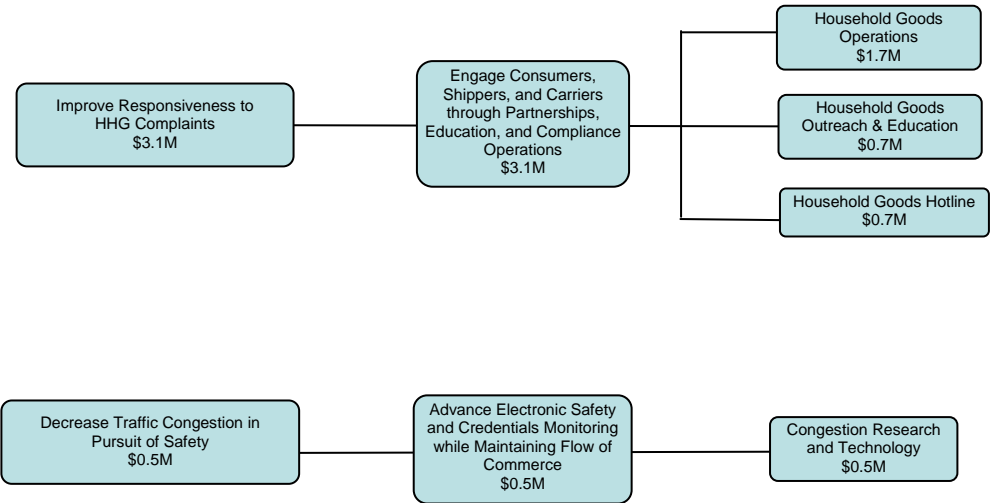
Improve Responsiveness to HHG Complaints
\$3.1M

Engage Consumers, Shippers, and Carriers through Partnerships, Education, and Compliance Operations
\$3.1M

Household Goods Operations
\$1.7M

Household Goods Outreach & Education
\$0.7M

Household Goods Hotline
\$0.7M

Decrease Traffic Congestion in Pursuit of Safety
\$0.5M

Advance Electronic Safety and Credentials Monitoring while Maintaining Flow of Commerce
\$0.5M

Congestion Research and Technology
\$0.5M